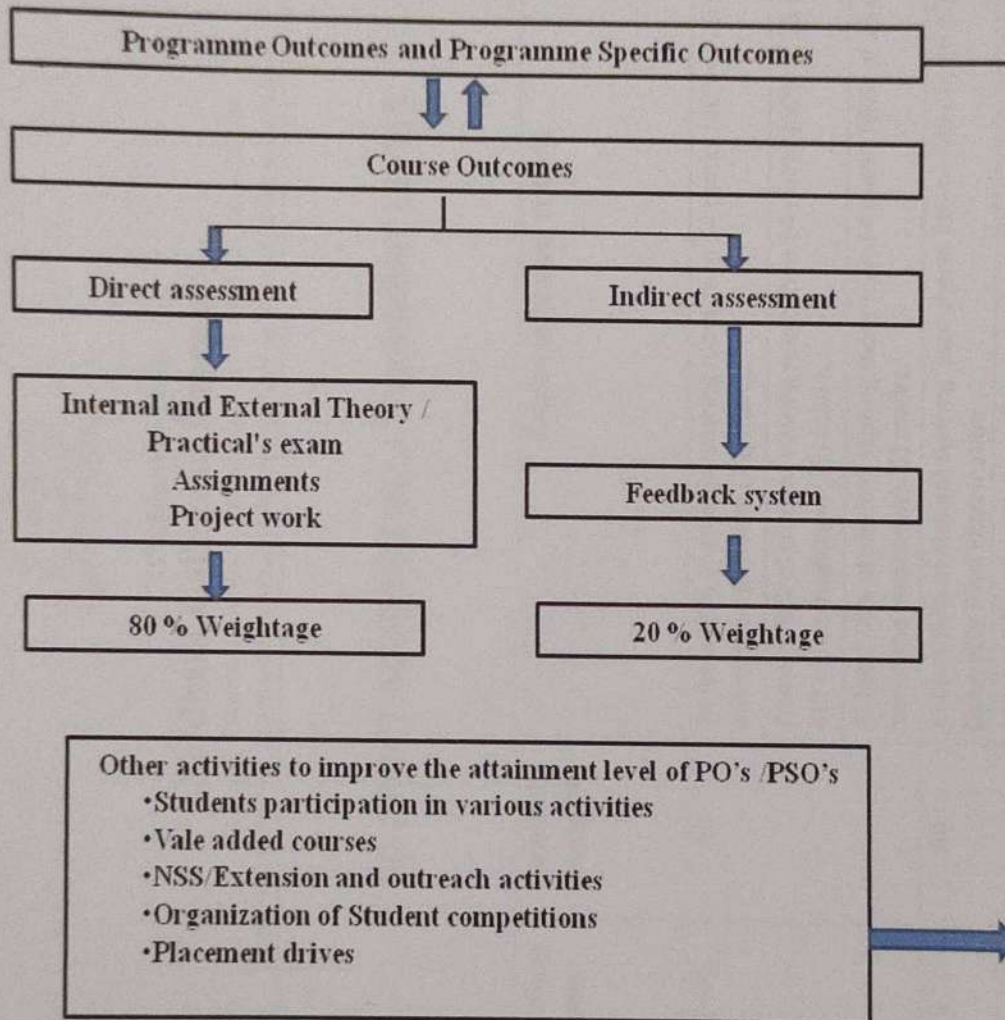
Programme Outcomes and Programme Specific Outcomes

Course Outcomes

Direct assessment

Indirect assessment

Internal and External Theory / Practical's exam
Assignments
Project work

Feedback system

80 % Weightage

20 % Weightage

Other activities to improve the attainment level of PO's /PSO's
•Students participation in various activities
•Vale added courses
•NSS/Extension and outreach activities
•Organization of Student competitions
•Placement drives